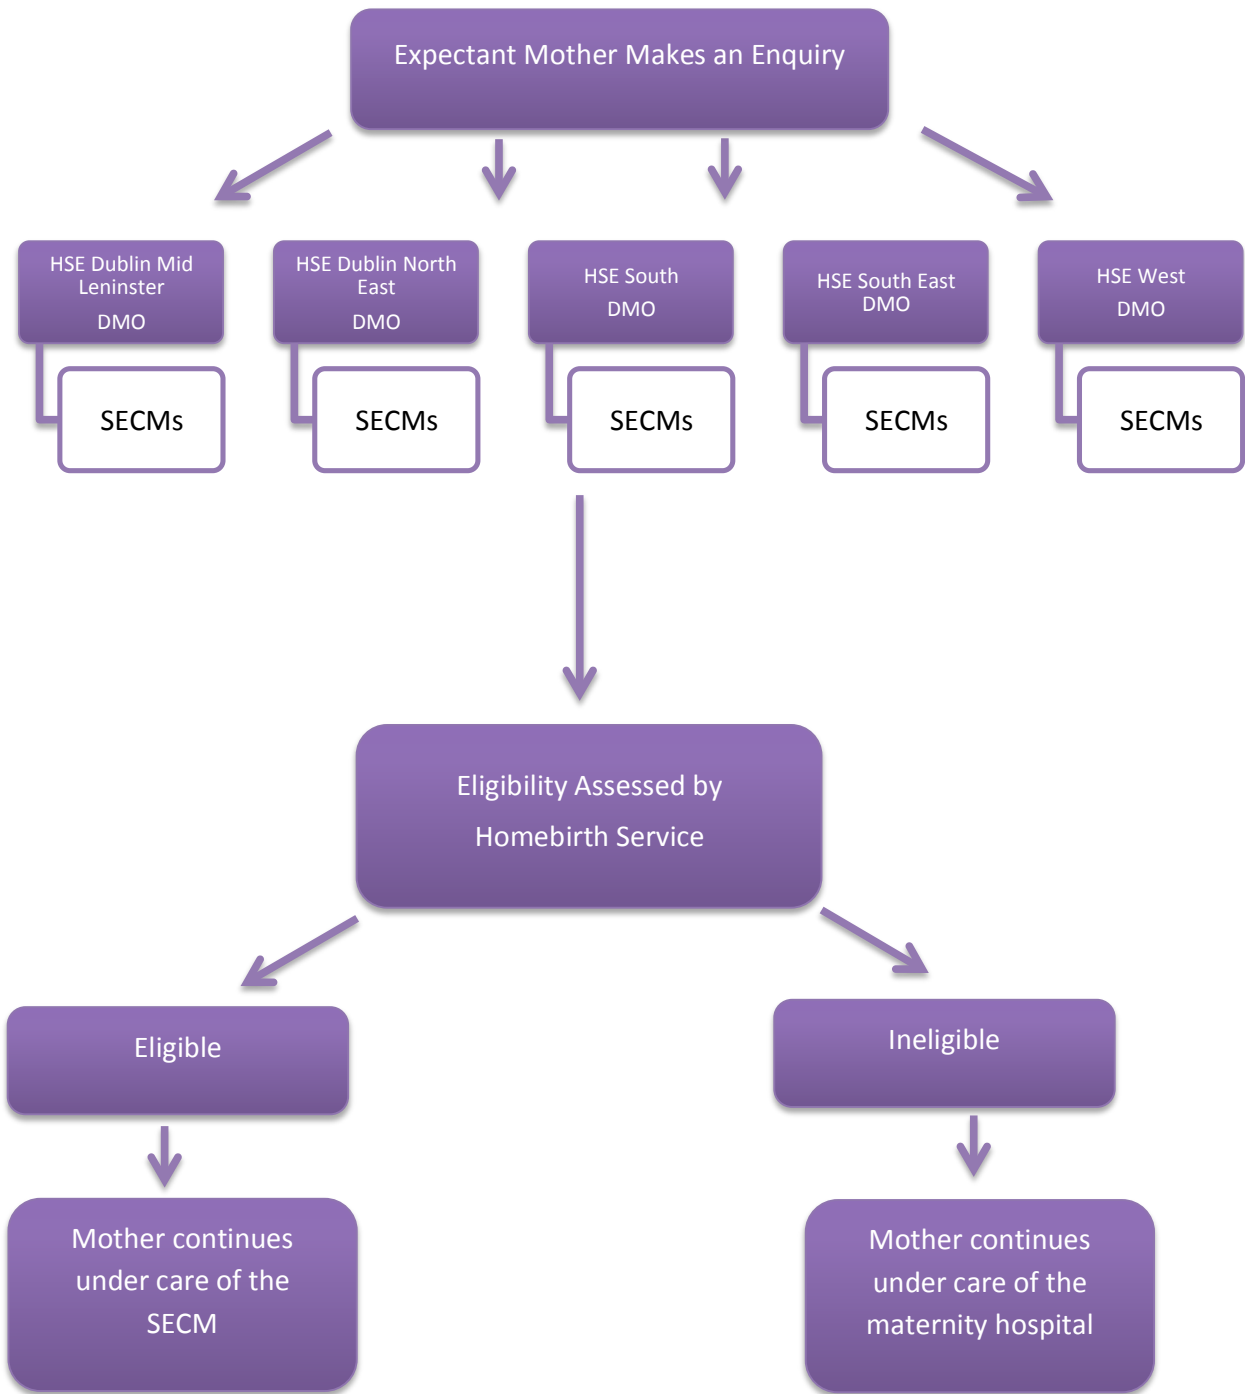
Expectant Mother Makes an Enquiry

HSE Dublin Mid Leninster
DMO

SECMs

HSE Dublin North East
DMO

SECMs

HSE South
DMO

SECMs

HSE South East
DMO

SECMs

HSE West
DMO

SECMs

Eligibility Assessed by Homebirth Service

Eligible

Mother continues under care of the SECM

Ineligible

Mother continues under care of the maternity hospital